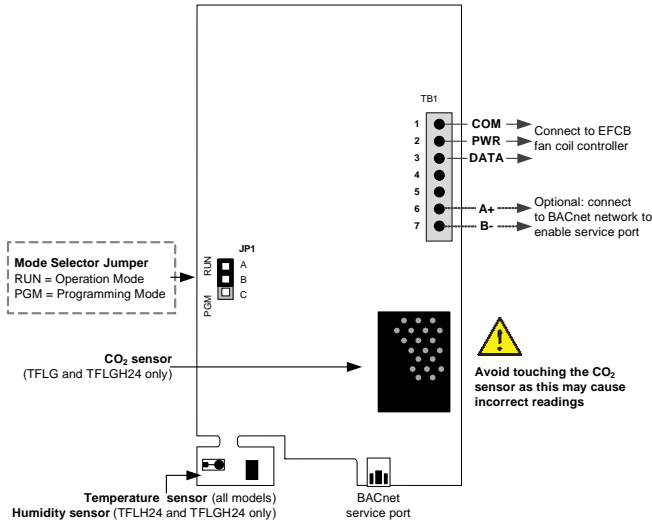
TB1

1 COM
2 PWR
3 DATA
4
5
6 A+
7 B-

Connect to EFCB fan coil controller

Optional: connect to BACnet network to enable service port

Mode Selector Jumper
RUN = Operation Mode
PGM = Programming Mode

JP1
RUN
PGM
A
B
C

$CO_2$ sensor
(TFLG and TFLGH24 only)

Avoid touching the $CO_2$ sensor as this may cause incorrect readings

Temperature sensor (all models)
Humidity sensor (TFLH24 and TFLGH24 only)

BACnet service port